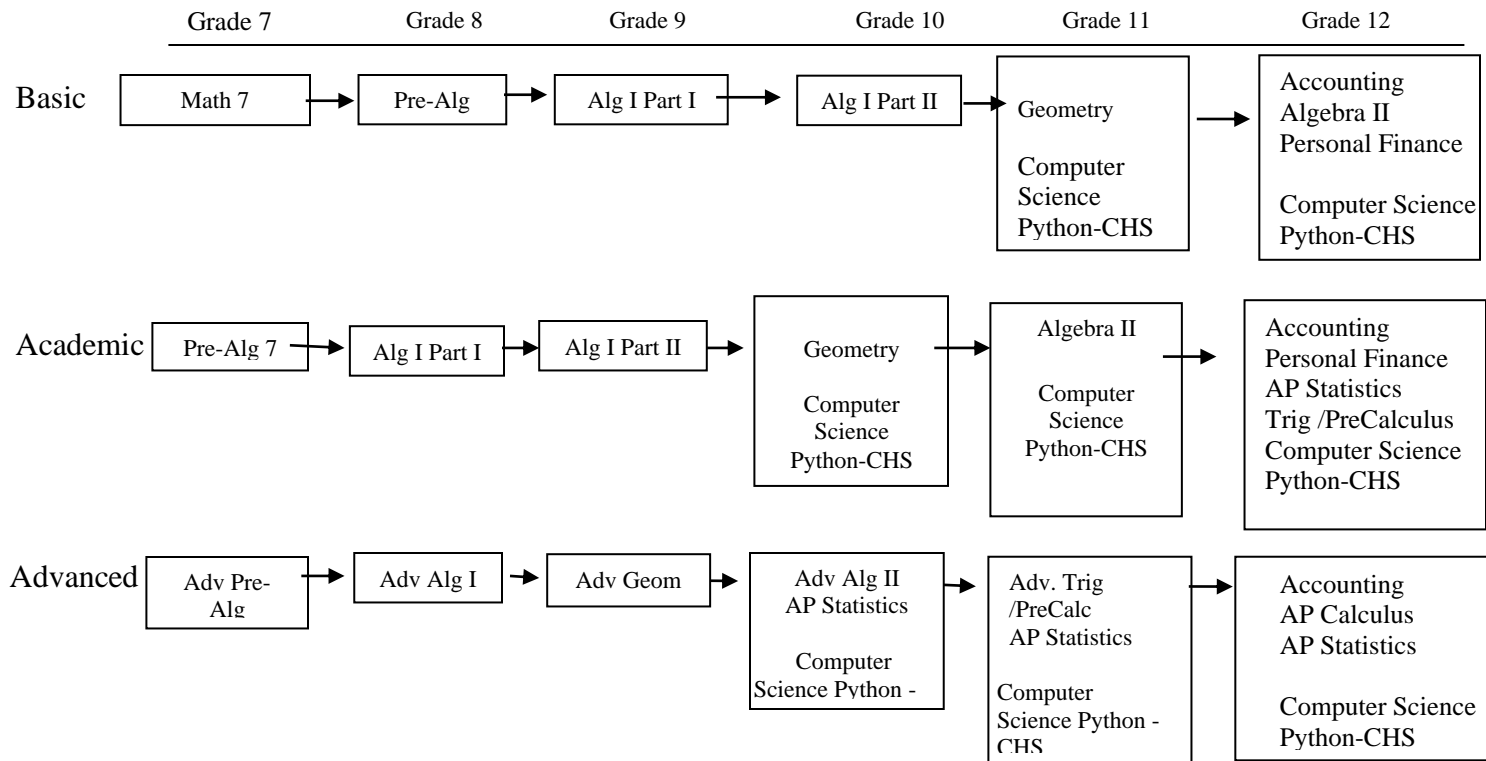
Grade 7 Grade 8 Grade 9 Grade 10 Grade 11 Grade 12

Basic

Math 7

Pre-Alg

Alg I Part I

Alg I Part II

Geometry

Computer Science Python-CHS

Accounting
Algebra II
Personal Finance

Computer Science Python-CHS

Academic

Pre-Alg 7

Alg I Part I

Alg I Part II

Geometry

Computer Science Python-CHS

Algebra II

Computer Science Python-CHS

Accounting
Personal Finance
AP Statistics
Trig /PreCalculus
Computer Science Python-CHS

Advanced

Adv Pre-Alg

Adv Alg I

Adv Geom

Adv Alg II
AP Statistics

Computer Science Python -

Adv. Trig /PreCalc
AP Statistics

Computer Science Python - CHS

Accounting
AP Calculus
AP Statistics

Computer Science Python-CHS